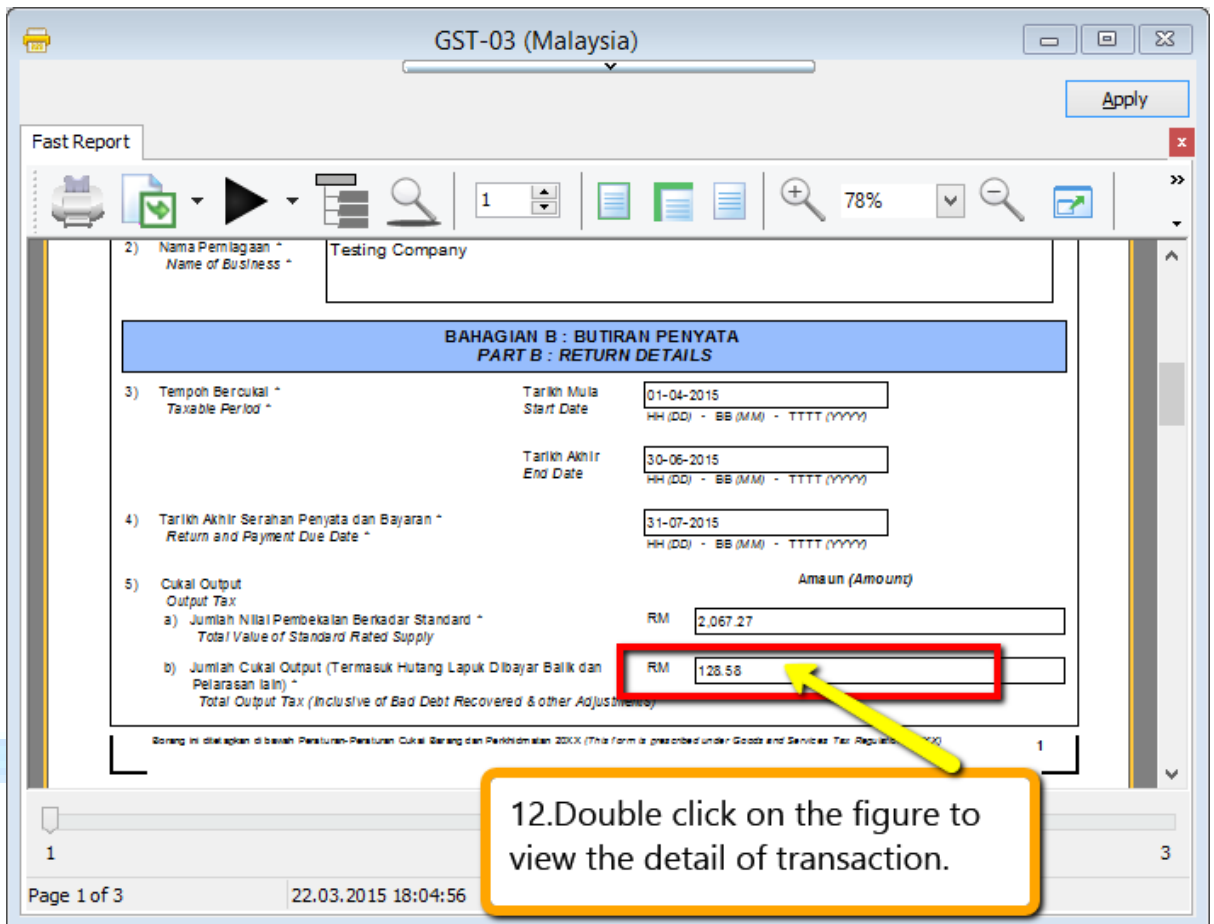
GST-03 (Malaysia)

Apply

Fast Report

1

78%

2) Nama Perniagaan *
Name of Business *

Testing Company

BAHAGIAN B : BUTIRAN PENYATA
PART B : RETURN DETAILS

3) Tempoh Bercukai *
Taxable Period *

Tarikh Mula
Start Date

01-04-2015
HH (DD) - BB (MM) - TTTT (YYYY)

Tarikh Akhir
End Date

30-06-2015
HH (DD) - BB (MM) - TTTT (YYYY)

4) Tarikh Akhir Serahan Penyata dan Bayaran *
Return and Payment Due Date *

31-07-2015
HH (DD) - BB (MM) - TTTT (YYYY)

5) Cukai Output
Output Tax

Amaun (Amount)

a) Jumlah Nilai Pembekalan Berkadar Standard *
Total Value of Standard Rated Supply

RM 2,067.27

b) Jumlah Cukai Output (Termasuk Hutang Lapuk Dibayar Balik dan Pelarasan lain) *
Total Output Tax (Inclusive of Bad Debt Recovered & other Adjustments)

RM 128.58

Borang ini ditetapkan di bawah Peraturan-Peraturan Cukai Barang dan Perkhidmatan 20XX (This form is prescribed under Goods and Services Tax Regula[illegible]XX)

1

12.Double click on the figure to view the detail of transaction.

1

3

Page 1 of 3

22.03.2015 18:04:56